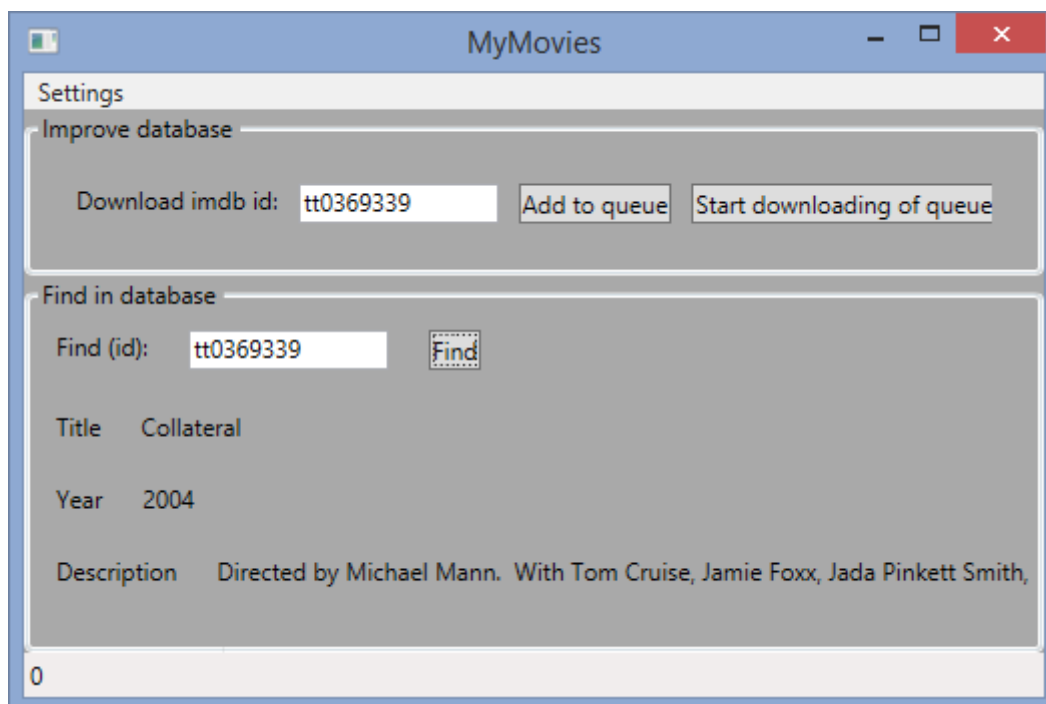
MyMovies

Settings

Improve database

Download imdb id: tt0369339 Add to queue Start downloading of queue

Find in database

Find (id): tt0369339 Find

Title Collateral

Year 2004

Description Directed by Michael Mann. With Tom Cruise, Jamie Foxx, Jada Pinkett Smith,

0